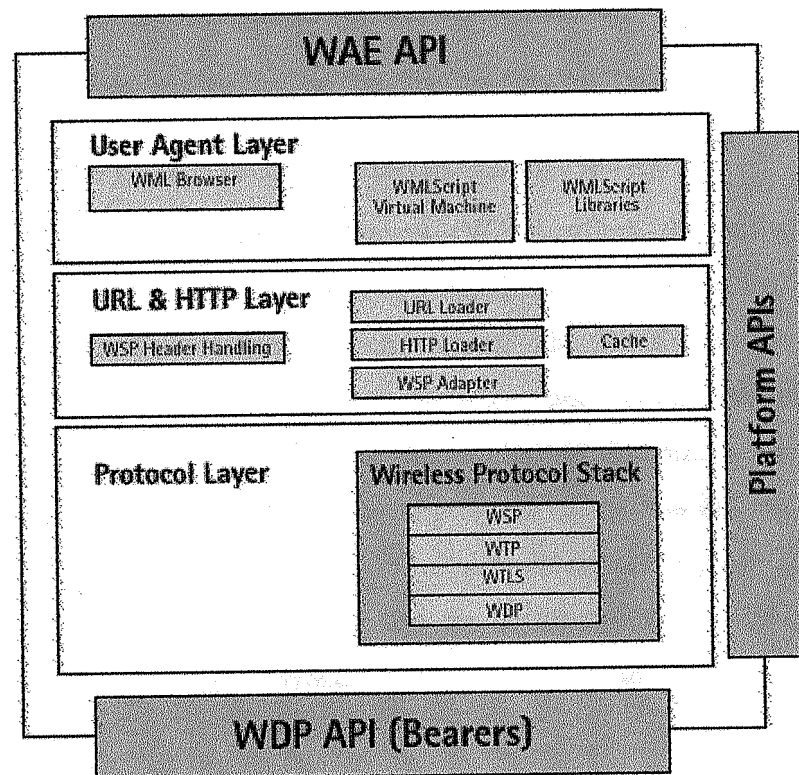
WAE API

User Agent Layer

WML Browser

WMLScript Virtual Machine

WMLScript Libraries

URL & HTTP Layer

WSP Header Handling

URL Loader

HTTP Loader

WSP Adapter

Cache

Protocol Layer

Wireless Protocol Stack

WSP

WTP

WTLS

WDP

Platform APIs

WDP API (Bearers)